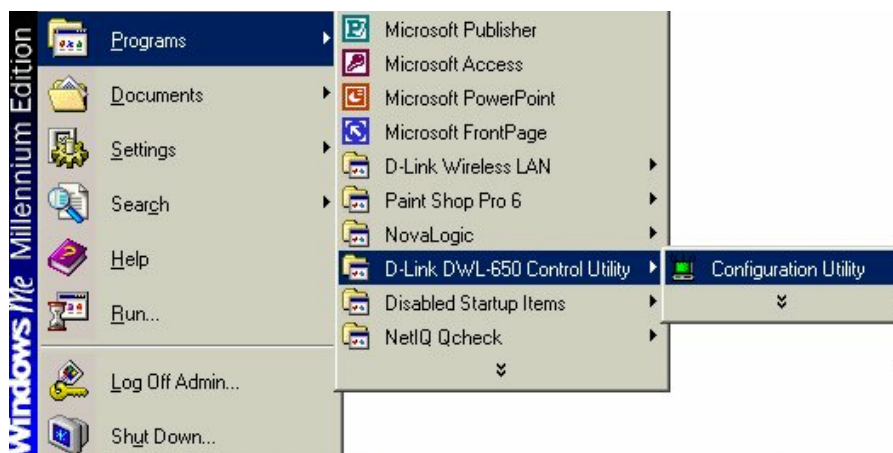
Windows Me Millennium Edition

Programs
Documents
Settings
Search
Help
Run...
Log Off Admin...
Shut Down...

Microsoft Publisher
Microsoft Access
Microsoft PowerPoint
Microsoft FrontPage
D-Link Wireless LAN
Paint Shop Pro 6
NovaLogic
D-Link DWL-650 Control Utility
Disabled Startup Items
NetIQ Qcheck
»

Configuration Utility
»